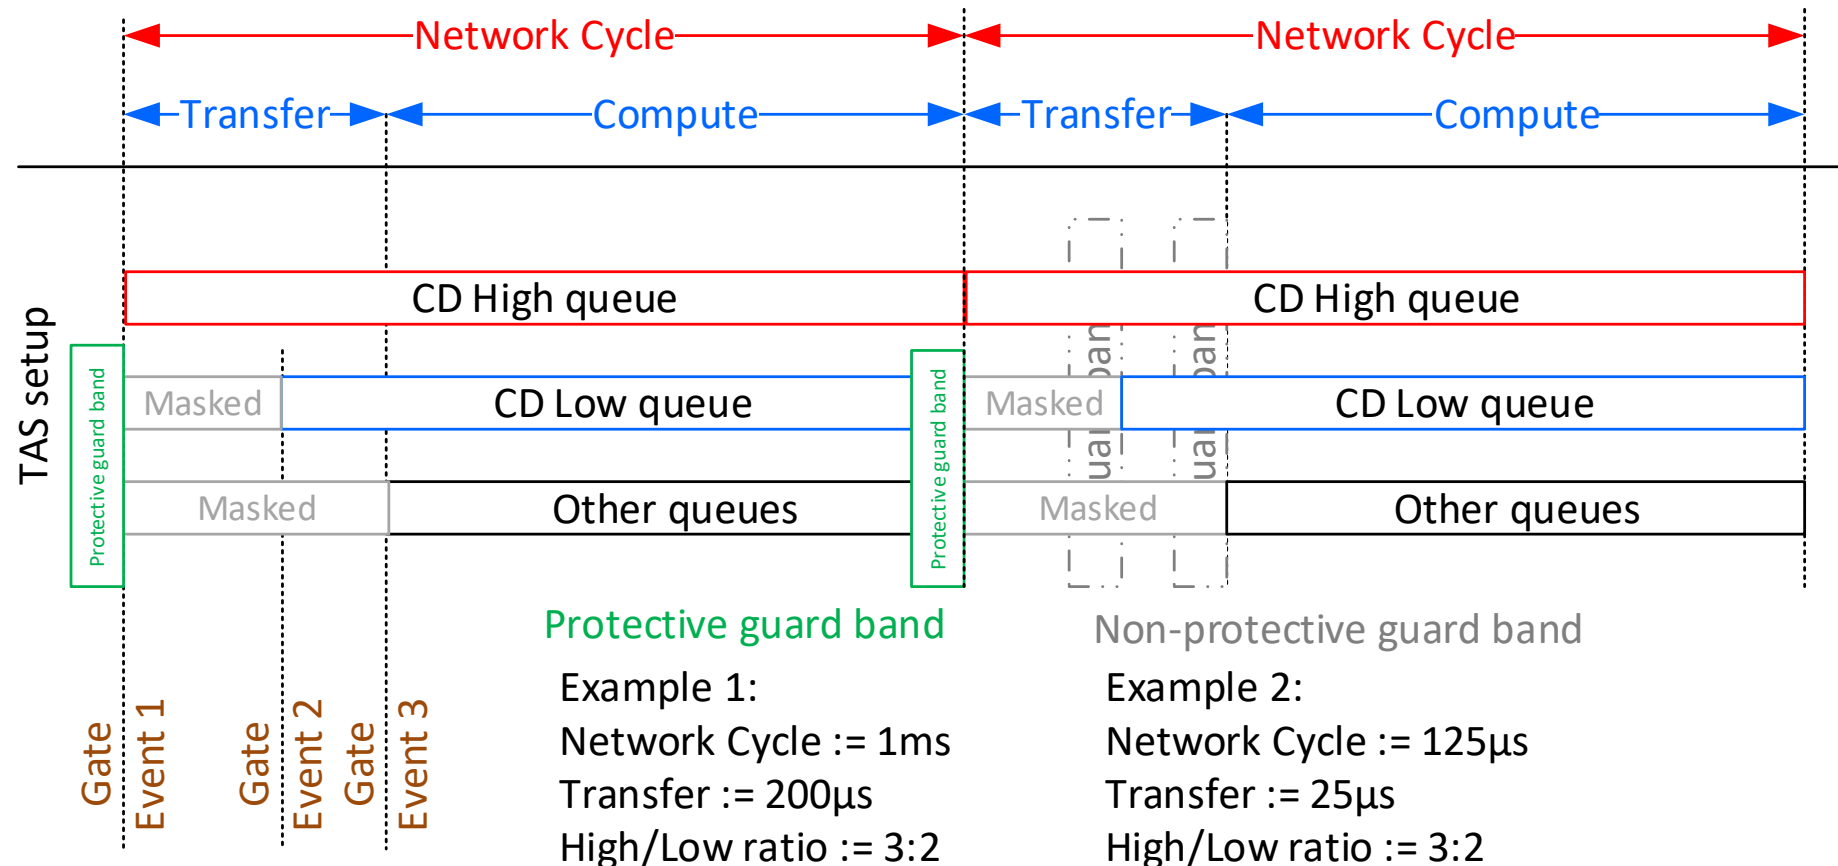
Network Cycle

Network Cycle

Transfer

Compute

Transfer

Compute

TAS setup

CD High queue

CD High queue

Protective guard band

Masked

CD Low queue

Protective guard band

Masked

CD Low queue

Masked

Other queues

Masked

Other queues

Protective guard band

Non-protective guard band

Gate Event 1

Gate Event 2

Gate Event 3

Example 1:
Network Cycle := 1ms
Transfer := 200µs
High/Low ratio := 3:2

Example 2:
Network Cycle := 125µs
Transfer := 25µs
High/Low ratio := 3:2